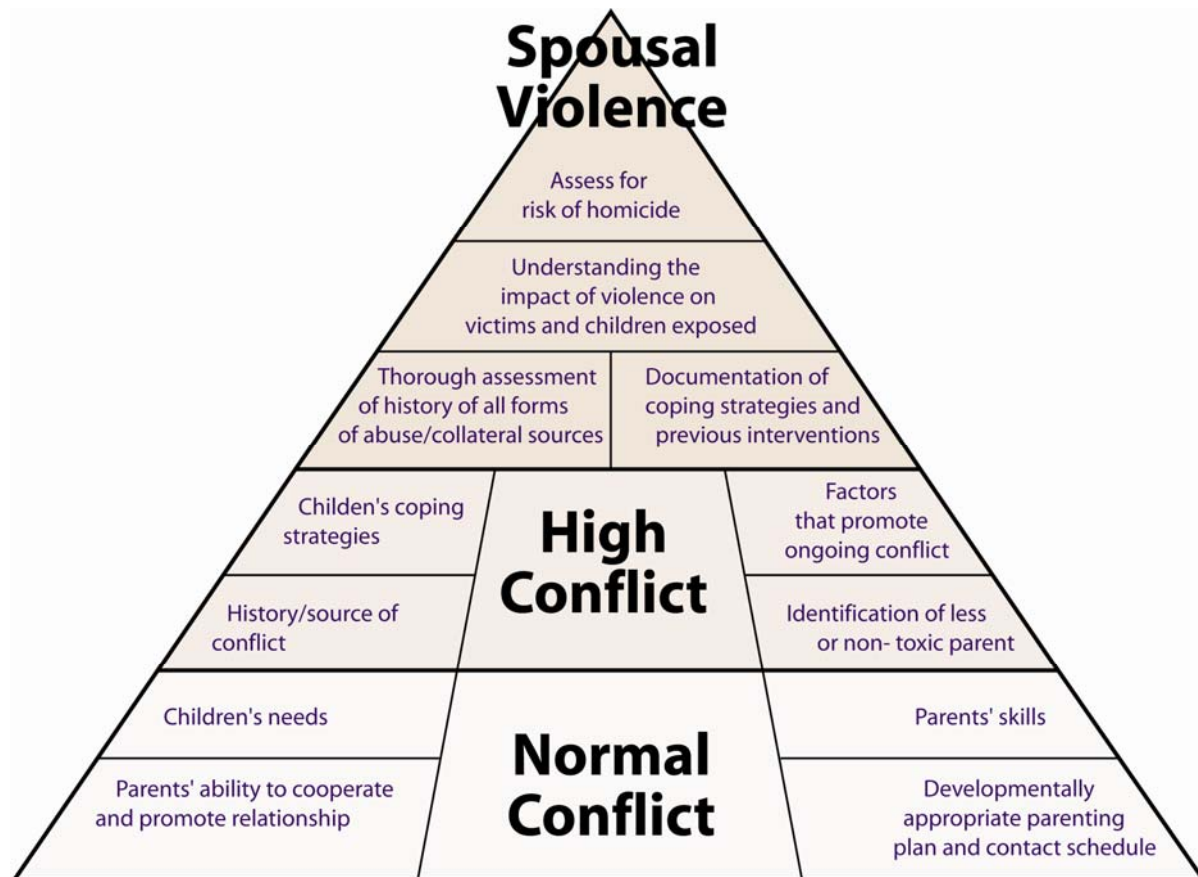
Spousal Violence

Assess for risk of homicide

Understanding the impact of violence on victims and children exposed

Thorough assessment of history of all forms of abuse/collateral sources

Documentation of coping strategies and previous interventions

Childen's coping strategies

High Conflict

Factors that promote ongoing conflict

History/source of conflict

Identification of less or non- toxic parent

Children's needs

Normal Conflict

Parents' skills

Parents' ability to cooperate and promote relationship

Developmentally appropriate parenting plan and contact schedule